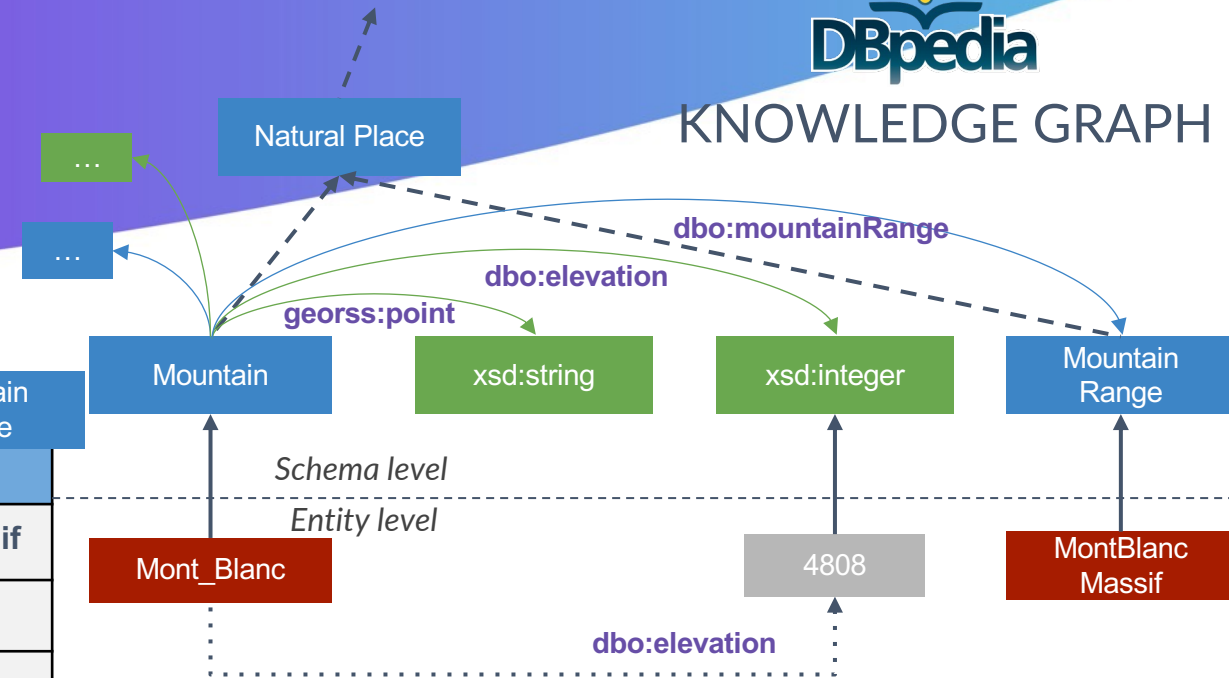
DBpedia
KNOWLEDGE GRAPH

Natural Place

…

…

dbo:mountainRange

dbo:elevation

georss:point

ain
e

Mountain

xsd:string

xsd:integer

Mountain Range

Schema level

Entity level

if

Mont_Blanc

4808

MontBlanc Massif

dbo:elevation